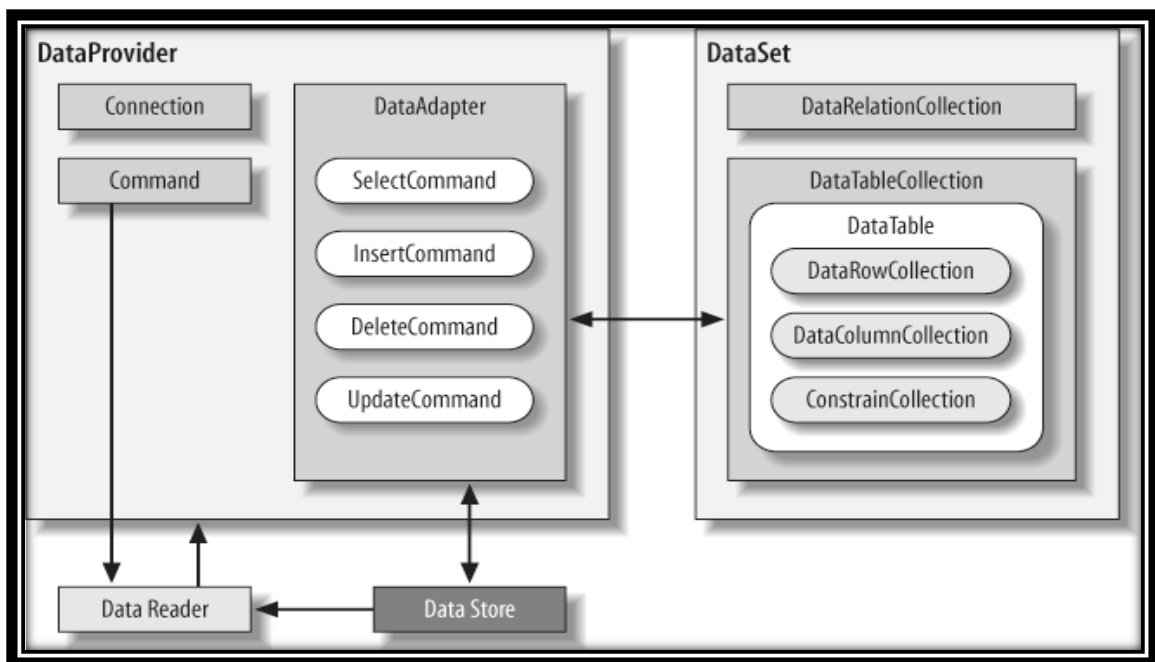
DataProvider

Connection

Command

DataAdapter

SelectCommand

InsertCommand

DeleteCommand

UpdateCommand

DataSet

DataRelationCollection

DataTableCollection

DataTable

DataRowCollection

DataColumnCollection

ConstrainCollection

Data Reader

Data Store